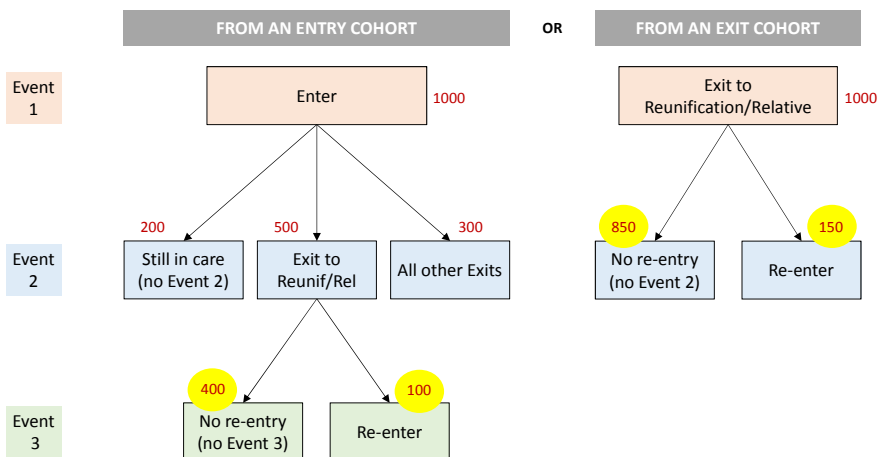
FROM AN ENTRY COHORT

OR

FROM AN EXIT COHORT

Event 1

Enter

1000

Exit to Reunification/Relative

1000

200

500

300

850

150

Event 2

Still in care (no Event 2)

Exit to Reunif/Rel

All other Exits

No re-entry (no Event 2)

Re-enter

400

100

Event 3

No re-entry (no Event 3)

Re-enter